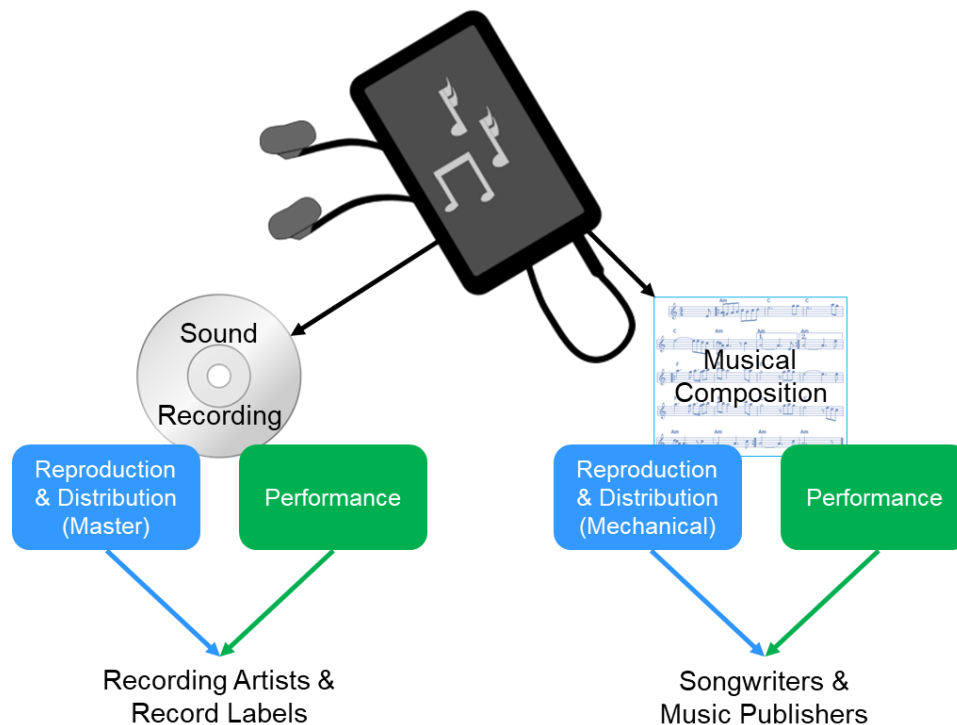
Sound Recording

Musical Composition

Reproduction & Distribution (Master)

Performance

Reproduction & Distribution (Mechanical)

Performance

Recording Artists & Record Labels

Songwriters & Music Publishers